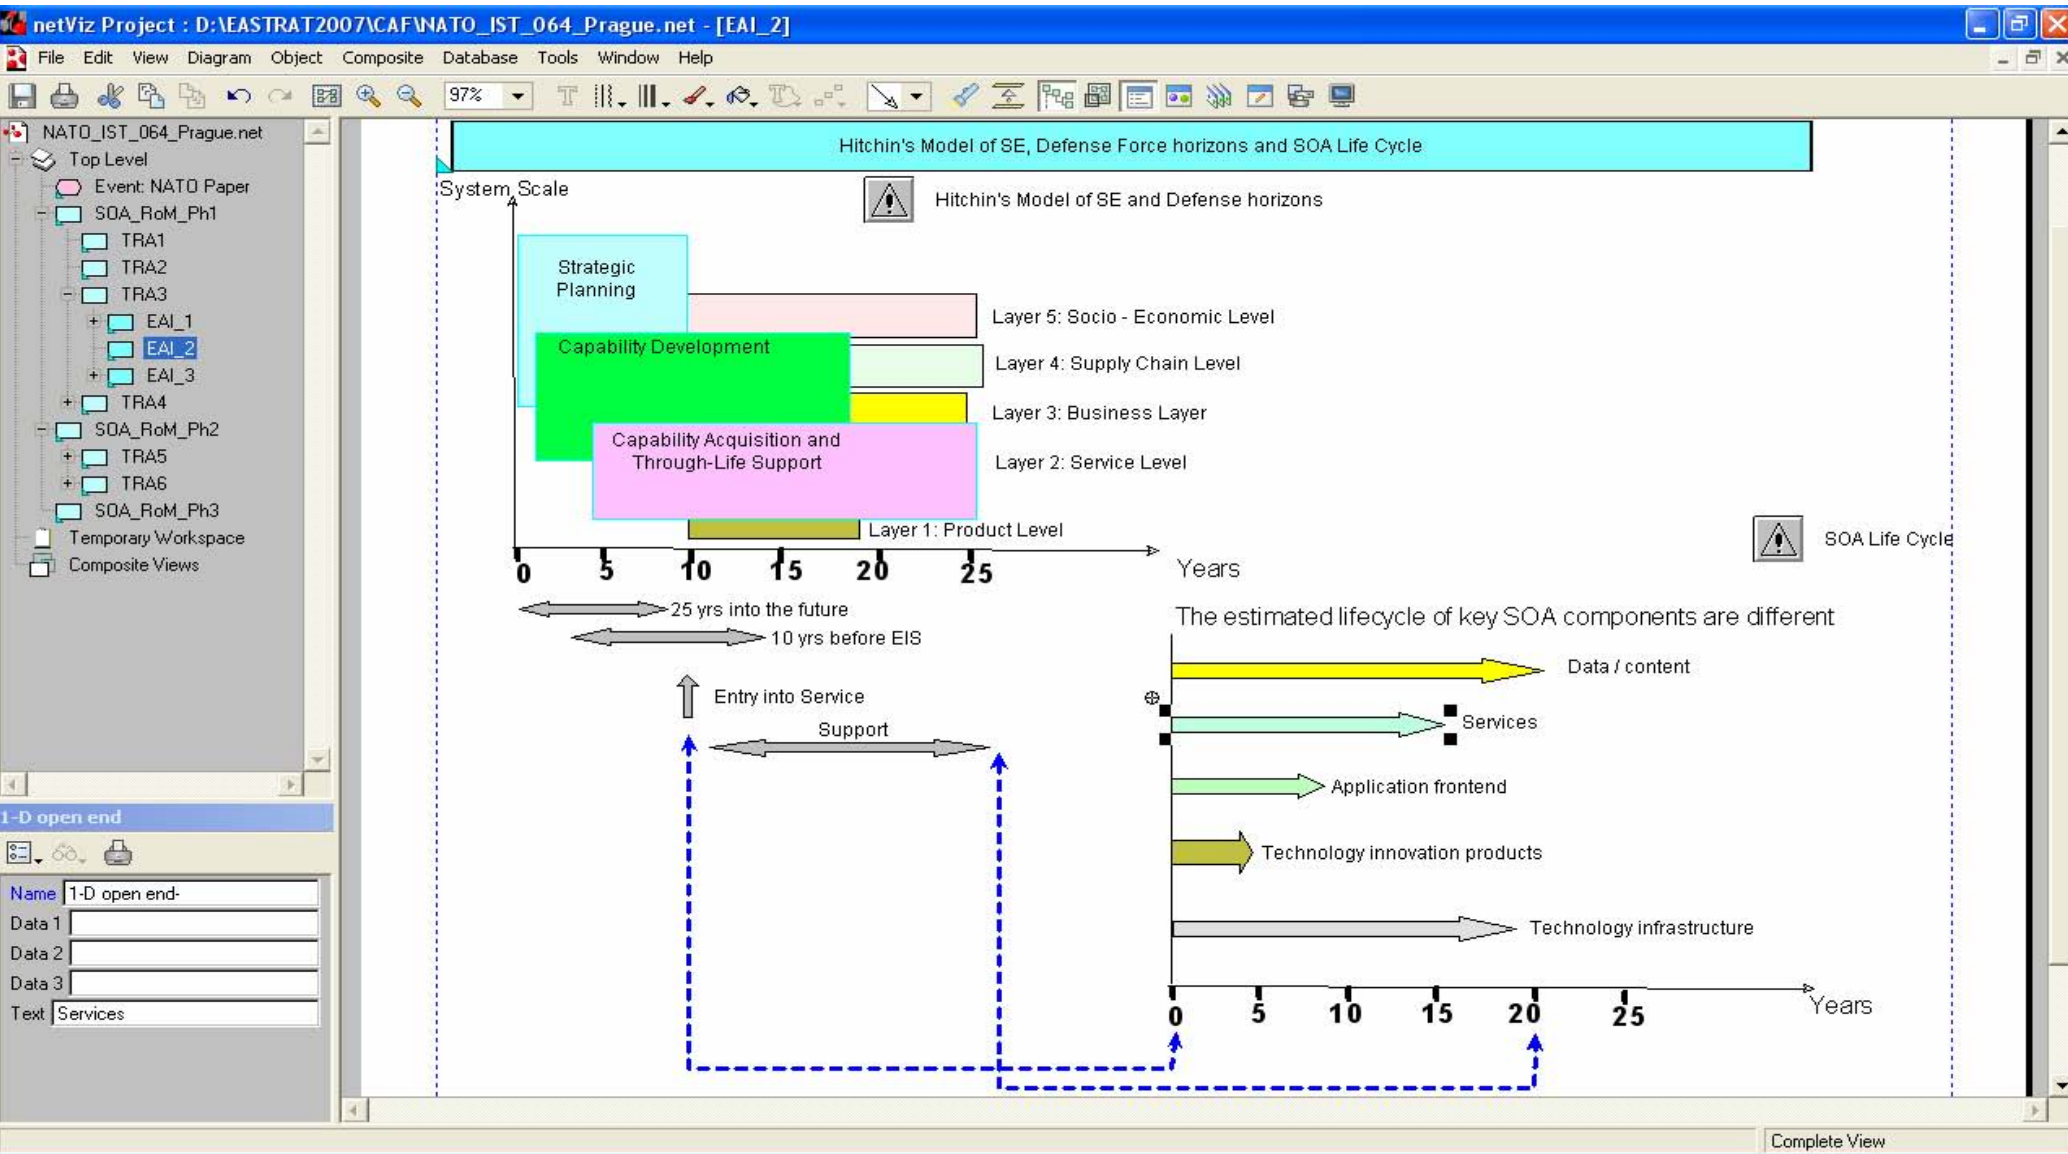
netViz Project : D:\EASTRAT2007\CAF\NATO_IST_064_Prague.net - [EAI_2]

File Edit View Diagram Object Composite Database Tools Window Help

97%

NATO_IST_064_Prague.net
Top Level
Event: NATO Paper
SOA_RoM_Ph1
TRA1
TRA2
TRA3
EAI_1
EAI_2
EAI_3
TRA4
SOA_RoM_Ph2
TRA5
TRA6
SOA_RoM_Ph3
Temporary Workspace
Composite Views

1-D open end

Name 1-D open end-
Data 1
Data 2
Data 3
Text Services

Hitchin's Model of SE, Defense Force horizons and SOA Life Cycle

System Scale

Hitchin's Model of SE and Defense horizons

Strategic Planning

Layer 5: Socio - Economic Level

Capability Development

Layer 4: Supply Chain Level

Layer 3: Business Layer

Capability Acquisition and Through-Life Support

Layer 2: Service Level

Layer 1: Product Level

SOA Life Cycle

0 5 10 15 20 25

Years

25 yrs into the future

10 yrs before EIS

The estimated lifecycle of key SOA components are different

Data / content

Entry into Service

Services

Support

Application frontend

Technology innovation products

Technology infrastructure

0 5 10 15 20 25

Years

Complete View